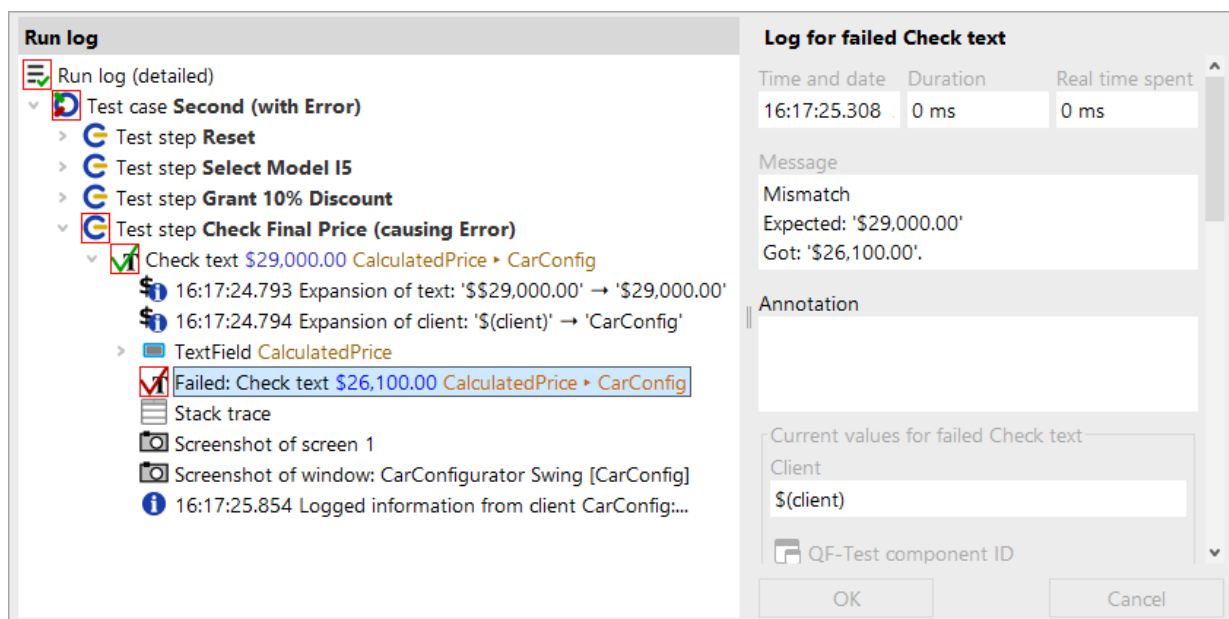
Run log

Run log (detailed)

Test case **Second (with Error)**

Test step **Reset**

Test step **Select Model I5**

Test step **Grant 10% Discount**

Test step **Check Final Price (causing Error)**

Check text $29,000.00 CalculatedPrice ▸ CarConfig

16:17:24.793 Expansion of text: '$$29,000.00' → '$29,000.00'

16:17:24.794 Expansion of client: '$(client)' → 'CarConfig'

TextField CalculatedPrice

Failed: Check text $26,100.00 CalculatedPrice ▸ CarConfig

Stack trace

Screenshot of screen 1

Screenshot of window: CarConfigurator Swing [CarConfig]

16:17:25.854 Logged information from client CarConfig:...

Log for failed Check text

| Time and date | Duration | Real time spent |
|---|---|---|
| 16:17:25.308 | 0 ms | 0 ms |

Message

Mismatch
Expected: '$29,000.00'
Got: '$26,100.00'.

Annotation

Current values for failed Check text

Client

$(client)

QF-Test component ID

OK

Cancel